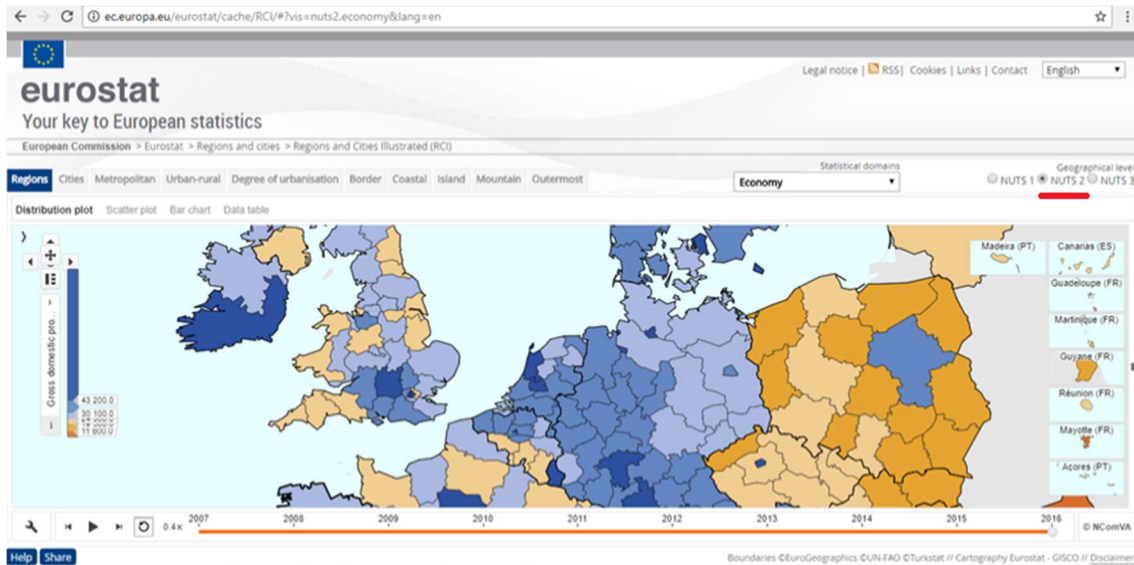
ec.europa.eu/eurostat/cache/RCI/#?vis=nuts2.economy&lang=en

Legal notice | RSS | Cookies | Links | Contact English

eurostat
Your key to European statistics

European Commission > Eurostat > Regions and cities > Regions and Cities Illustrated (RCI)

Regions Cities Metropolitan Urban-rural Degree of urbanisation Border Coastal Island Mountain Outermost

Statistical domains
Economy

Geographical level
NUTS 1 NUTS 2 NUTS 3

Distribution plot Scatter plot Bar chart Data table

Gross domestic pro...
43 200.0
30 100.0
11 600.0

Madeira (PT) Canarias (ES) Guadeloupe (FR) Martinique (FR) Guyane (FR) Réunion (FR) Mayotte (FR) Açores (PT)

0.4 x 2007 2008 2009 2010 2011 2012 2013 2014 2015 2016 © NComVA

Help Share

Boundaries ©EuroGeographics ©UN-FAO ©Turkstat // Cartography Eurostat - GISCO // Disclaimer